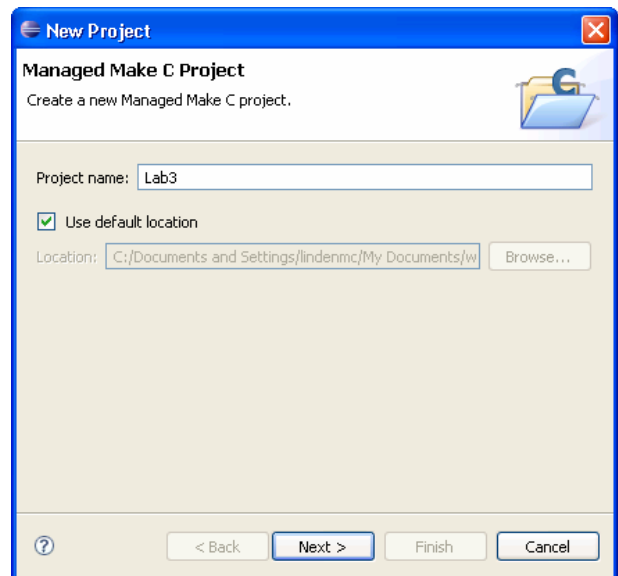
New Project

Managed Make C Project

Create a new Managed Make C project.

Project name: Lab3

Use default location

Location: C:/Documents and Settings/lindenmc/My Documents/w

Browse...

?

< Back

Next >

Finish

Cancel